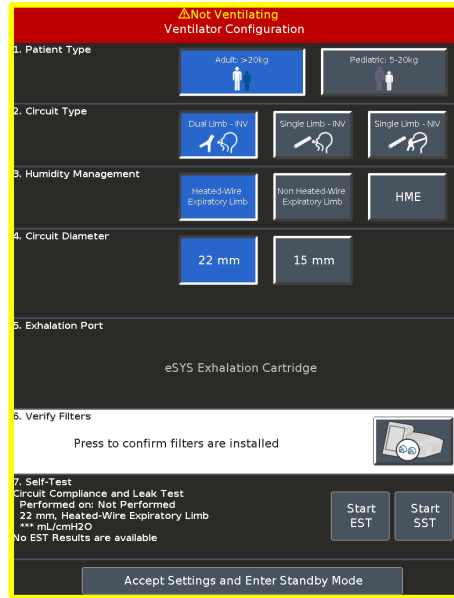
⚠Not Ventilating
Ventilator Configuration

1. Patient Type
Adult: >20kg
Pediatric: 5-20kg

2. Circuit Type
Dual Limb - INV
Single Limb - INV
Single Limb - NIV

3. Humidity Management
Heated-Wire Expiratory Limb
Non Heated-Wire Expiratory Limb
HME

4. Circuit Diameter
22 mm
15 mm

5. Exhalation Port
eSYS Exhalation Cartridge

6. Verify Filters
Press to confirm filters are installed

7. Self-Test
Circuit Compliance and Leak Test
Performed on: Not Performed
22 mm, Heated-Wire Expiratory Limb
*** mL/cmH2O
No EST Results are available

Start EST
Start SST

Accept Settings and Enter Standby Mode